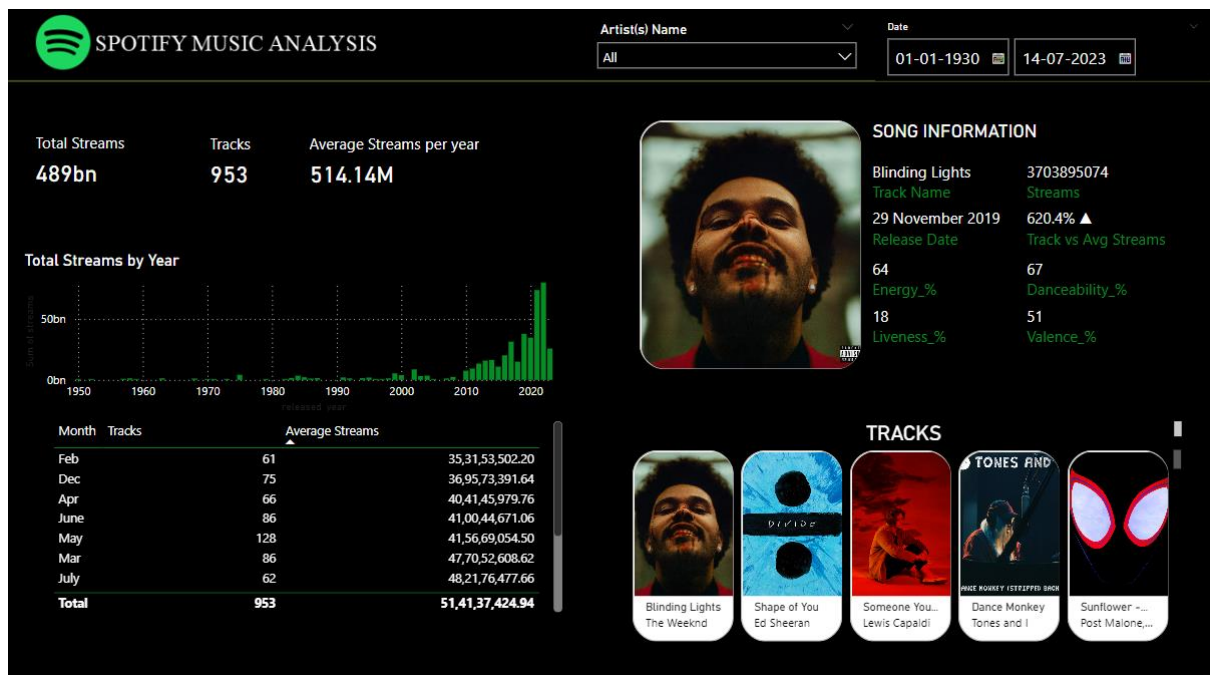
SPOTIFY MUSIC ANALYSIS

Artist(s) Name
All

Date
01-01-1930
14-07-2023

Total Streams
489bn

Tracks
953

Average Streams per year
514.14M

Total Streams by Year

Sum of streams
50bn
0bn
1950 1960 1970 1980 1990 2000 2010 2020
released_year

| Month | Tracks | Average Streams |
|---|---|---|
| Feb | 61 | 35,31,53,502.20 |
| Dec | 75 | 36,95,73,391.64 |
| Apr | 66 | 40,41,45,979.76 |
| June | 86 | 41,00,44,671.06 |
| May | 128 | 41,56,69,054.50 |
| Mar | 86 | 47,70,52,608.62 |
| July | 62 | 48,21,76,477.66 |
| Total | 953 | 51,41,37,424.94 |

SONG INFORMATION

Blinding Lights
Track Name
3703895074
Streams
29 November 2019
Release Date
620.4% ▲
Track vs Avg Streams
64
Energy_%
67
Danceability_%
18
Liveness_%
51
Valence_%

TRACKS

Blinding Lights
The Weeknd
Shape of You
Ed Sheeran
Someone You...
Lewis Capaldi
Dance Monkey
Tones and I
Sunflower -...
Post Malone,...

TONES AND I
DANCE MONKEY (STRIPPED BACK)
÷